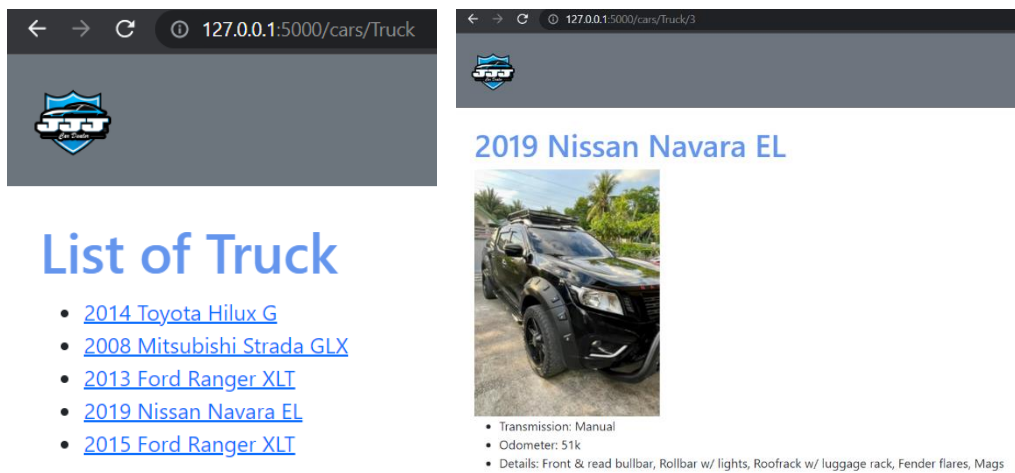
127.0.0.1:5000/cars/Truck

JJJ
Car Dealer

List of Truck

- 2014 Toyota Hilux G
- 2008 Mitsubishi Strada GLX
- 2013 Ford Ranger XLT
- 2019 Nissan Navara EL
- 2015 Ford Ranger XLT

127.0.0.1:5000/cars/Truck/3

JJJ
Car Dealer

2019 Nissan Navara EL

- Transmission: Manual
- Odometer: 51k
- Details: Front & read bullbar, Rollbar w/ lights, Roofrack w/ luggage rack, Fender flares, Mags